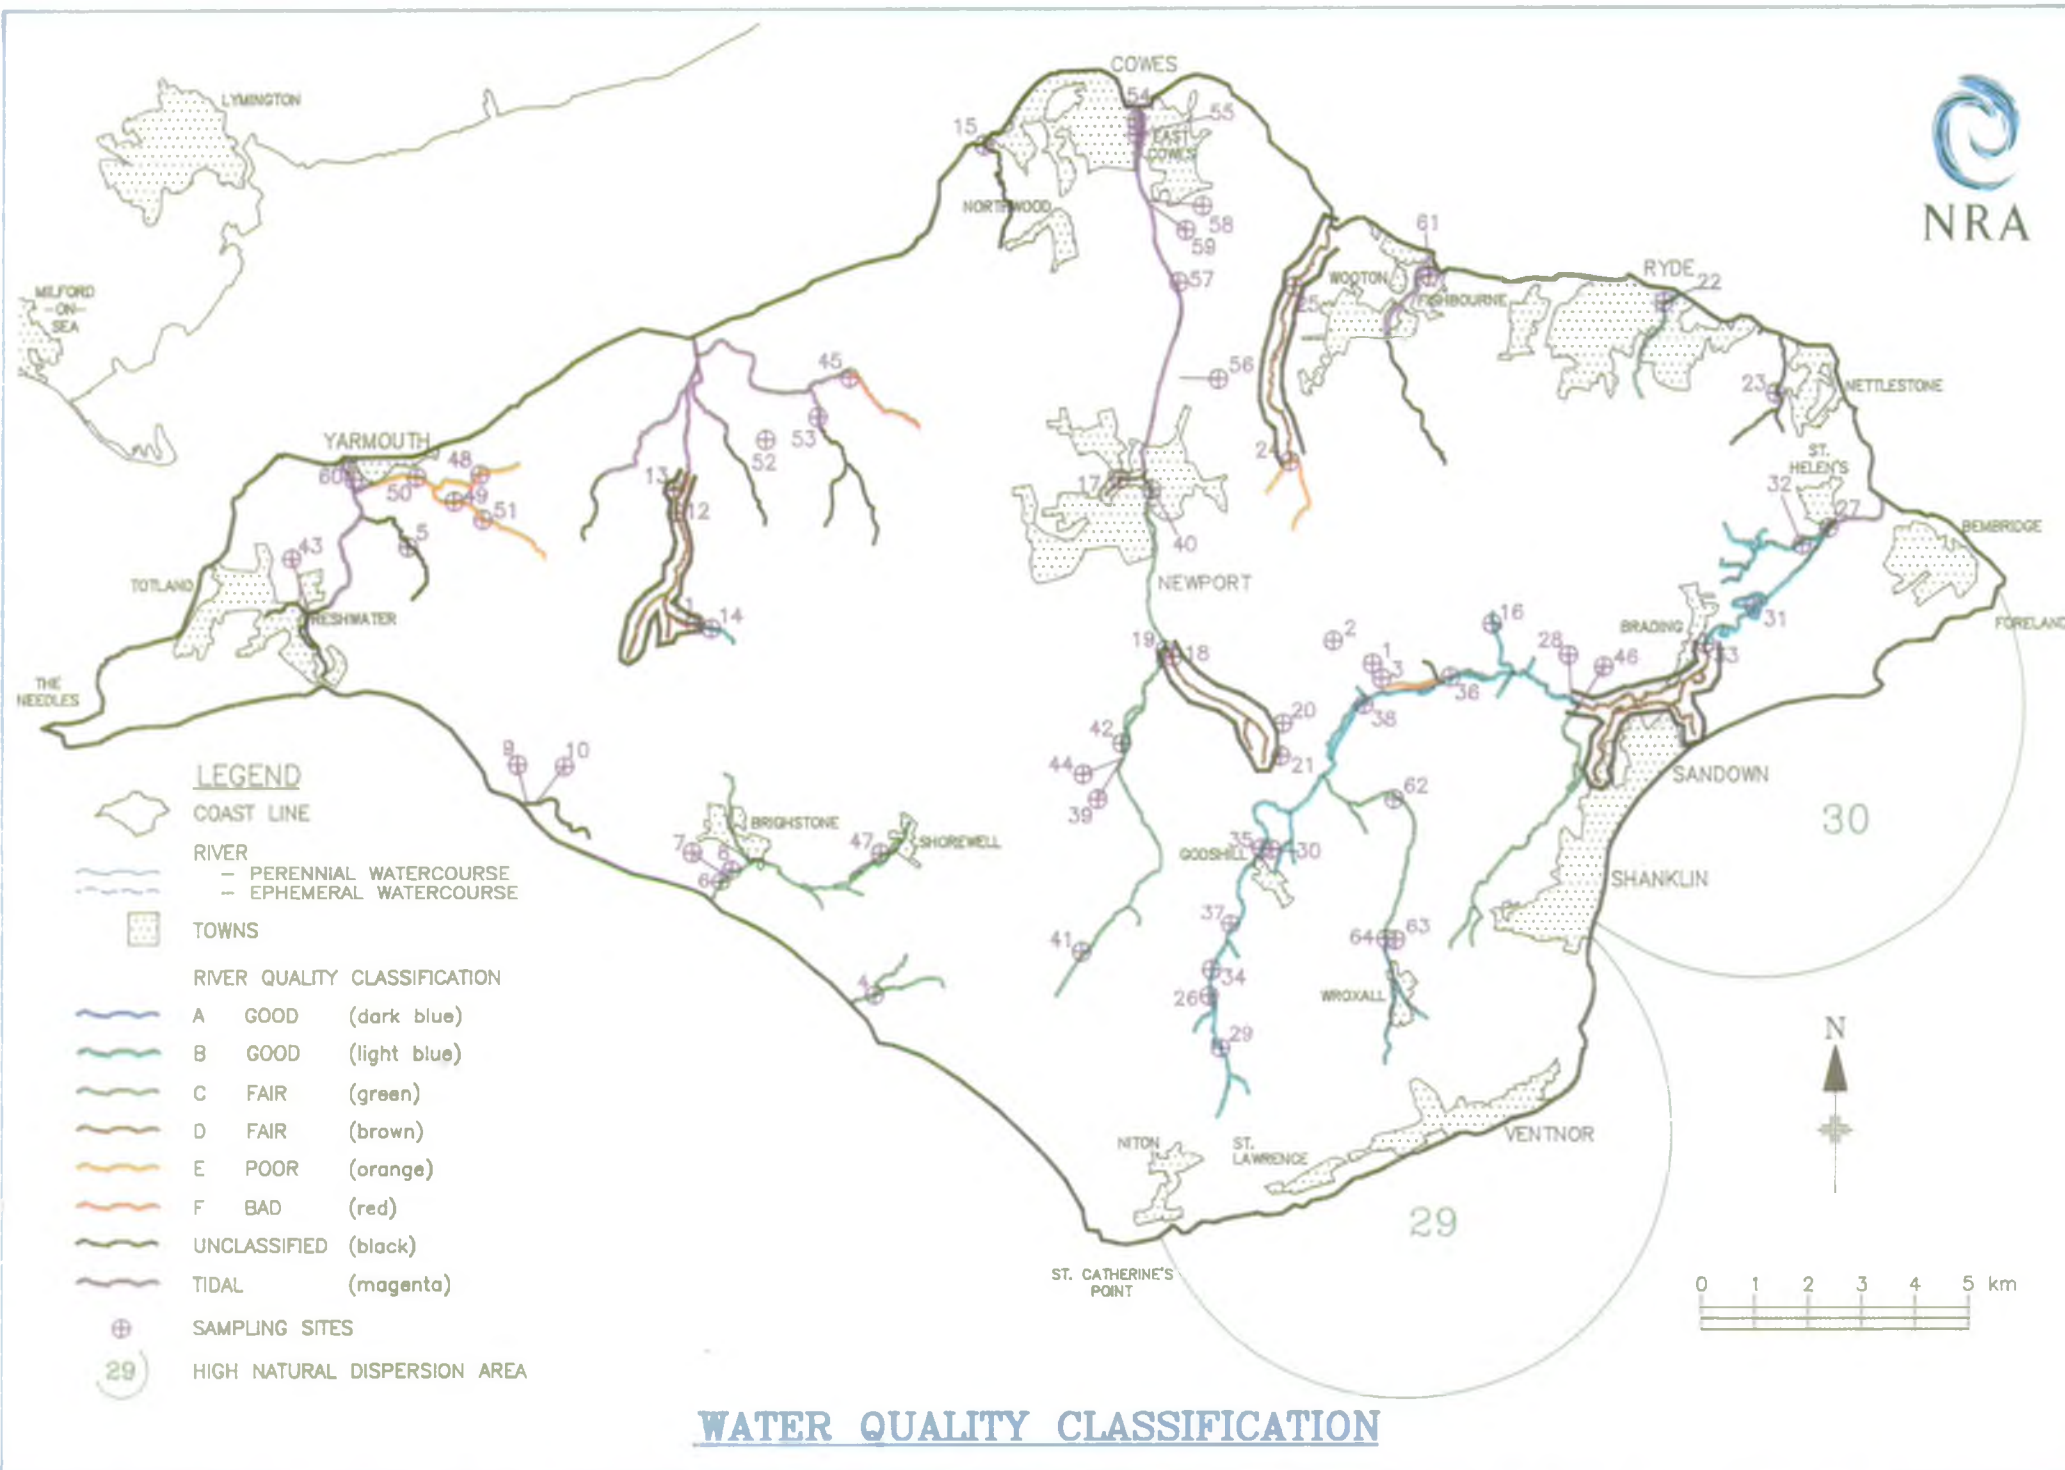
NRA

LYMINGTON

MILFORD -ON- SEA

COWES

EAST COWES

NORTHWOOD

15 54 55 58 59 57 61

WOOTON

FISHBOURNE

RYDE 22

25 56

NETTLESTONE

23

ST. HELEN'S

32 27

BEMBRIDGE

FORELAND

YARMOUTH

60 50 48 49 51 5 43

TOTLAND

FRESHWATER

THE NEEDLES

45 53 52 13 12 14 1

17 40

NEWPORT

24

19 18 2 1 3 16 28 46 36 38 31 33

BRADING

20 21 42 44 39

SANDOWN

30

SHANKLIN

62 35 30

GODSHILL

37 34 26 29 64 63

WROXALL

41

9 10

BRIGHSTONE

7 8 6 47

SHORWELL

4

NITON

ST. LAWRENCE

VENTNOR

29

ST. CATHERINE'S POINT

N

0 1 2 3 4 5 km

LEGEND

COAST LINE

RIVER
– PERENNIAL WATERCOURSE
– EPHEMERAL WATERCOURSE

TOWNS

RIVER QUALITY CLASSIFICATION

| | | |
|---|---|---|
| A | GOOD | (dark blue) |
| B | GOOD | (light blue) |
| C | FAIR | (green) |
| D | FAIR | (brown) |
| E | POOR | (orange) |
| F | BAD | (red) |
| UNCLASSIFIED | | (black) |
| TIDAL | | (magenta) |

SAMPLING SITES

29 HIGH NATURAL DISPERSION AREA

WATER QUALITY CLASSIFICATION